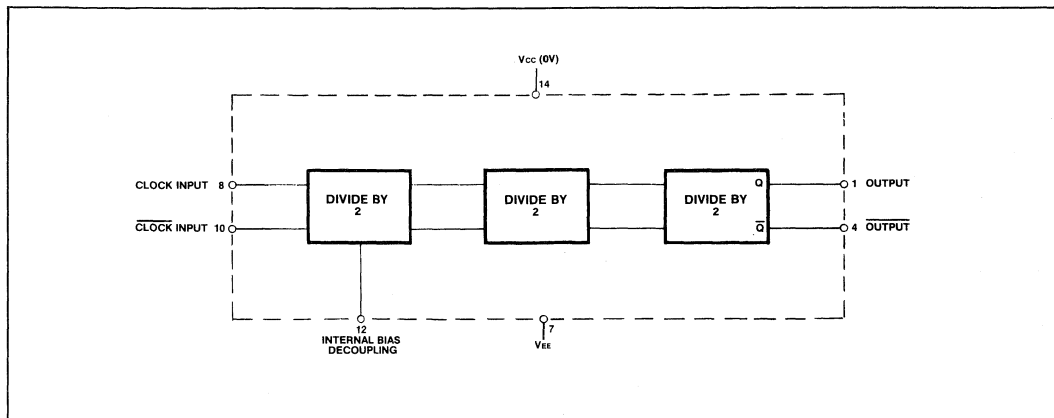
$V_{CC}$ (0V)
14

CLOCK INPUT 8
$\overline{\text{CLOCK}}$ INPUT 10

DIVIDE BY 2

DIVIDE BY 2

DIVIDE BY 2
Q
$\overline{Q}$

1 OUTPUT
4 $\overline{\text{OUTPUT}}$

12
INTERNAL BIAS DECOUPLING

7
$V_{EE}$